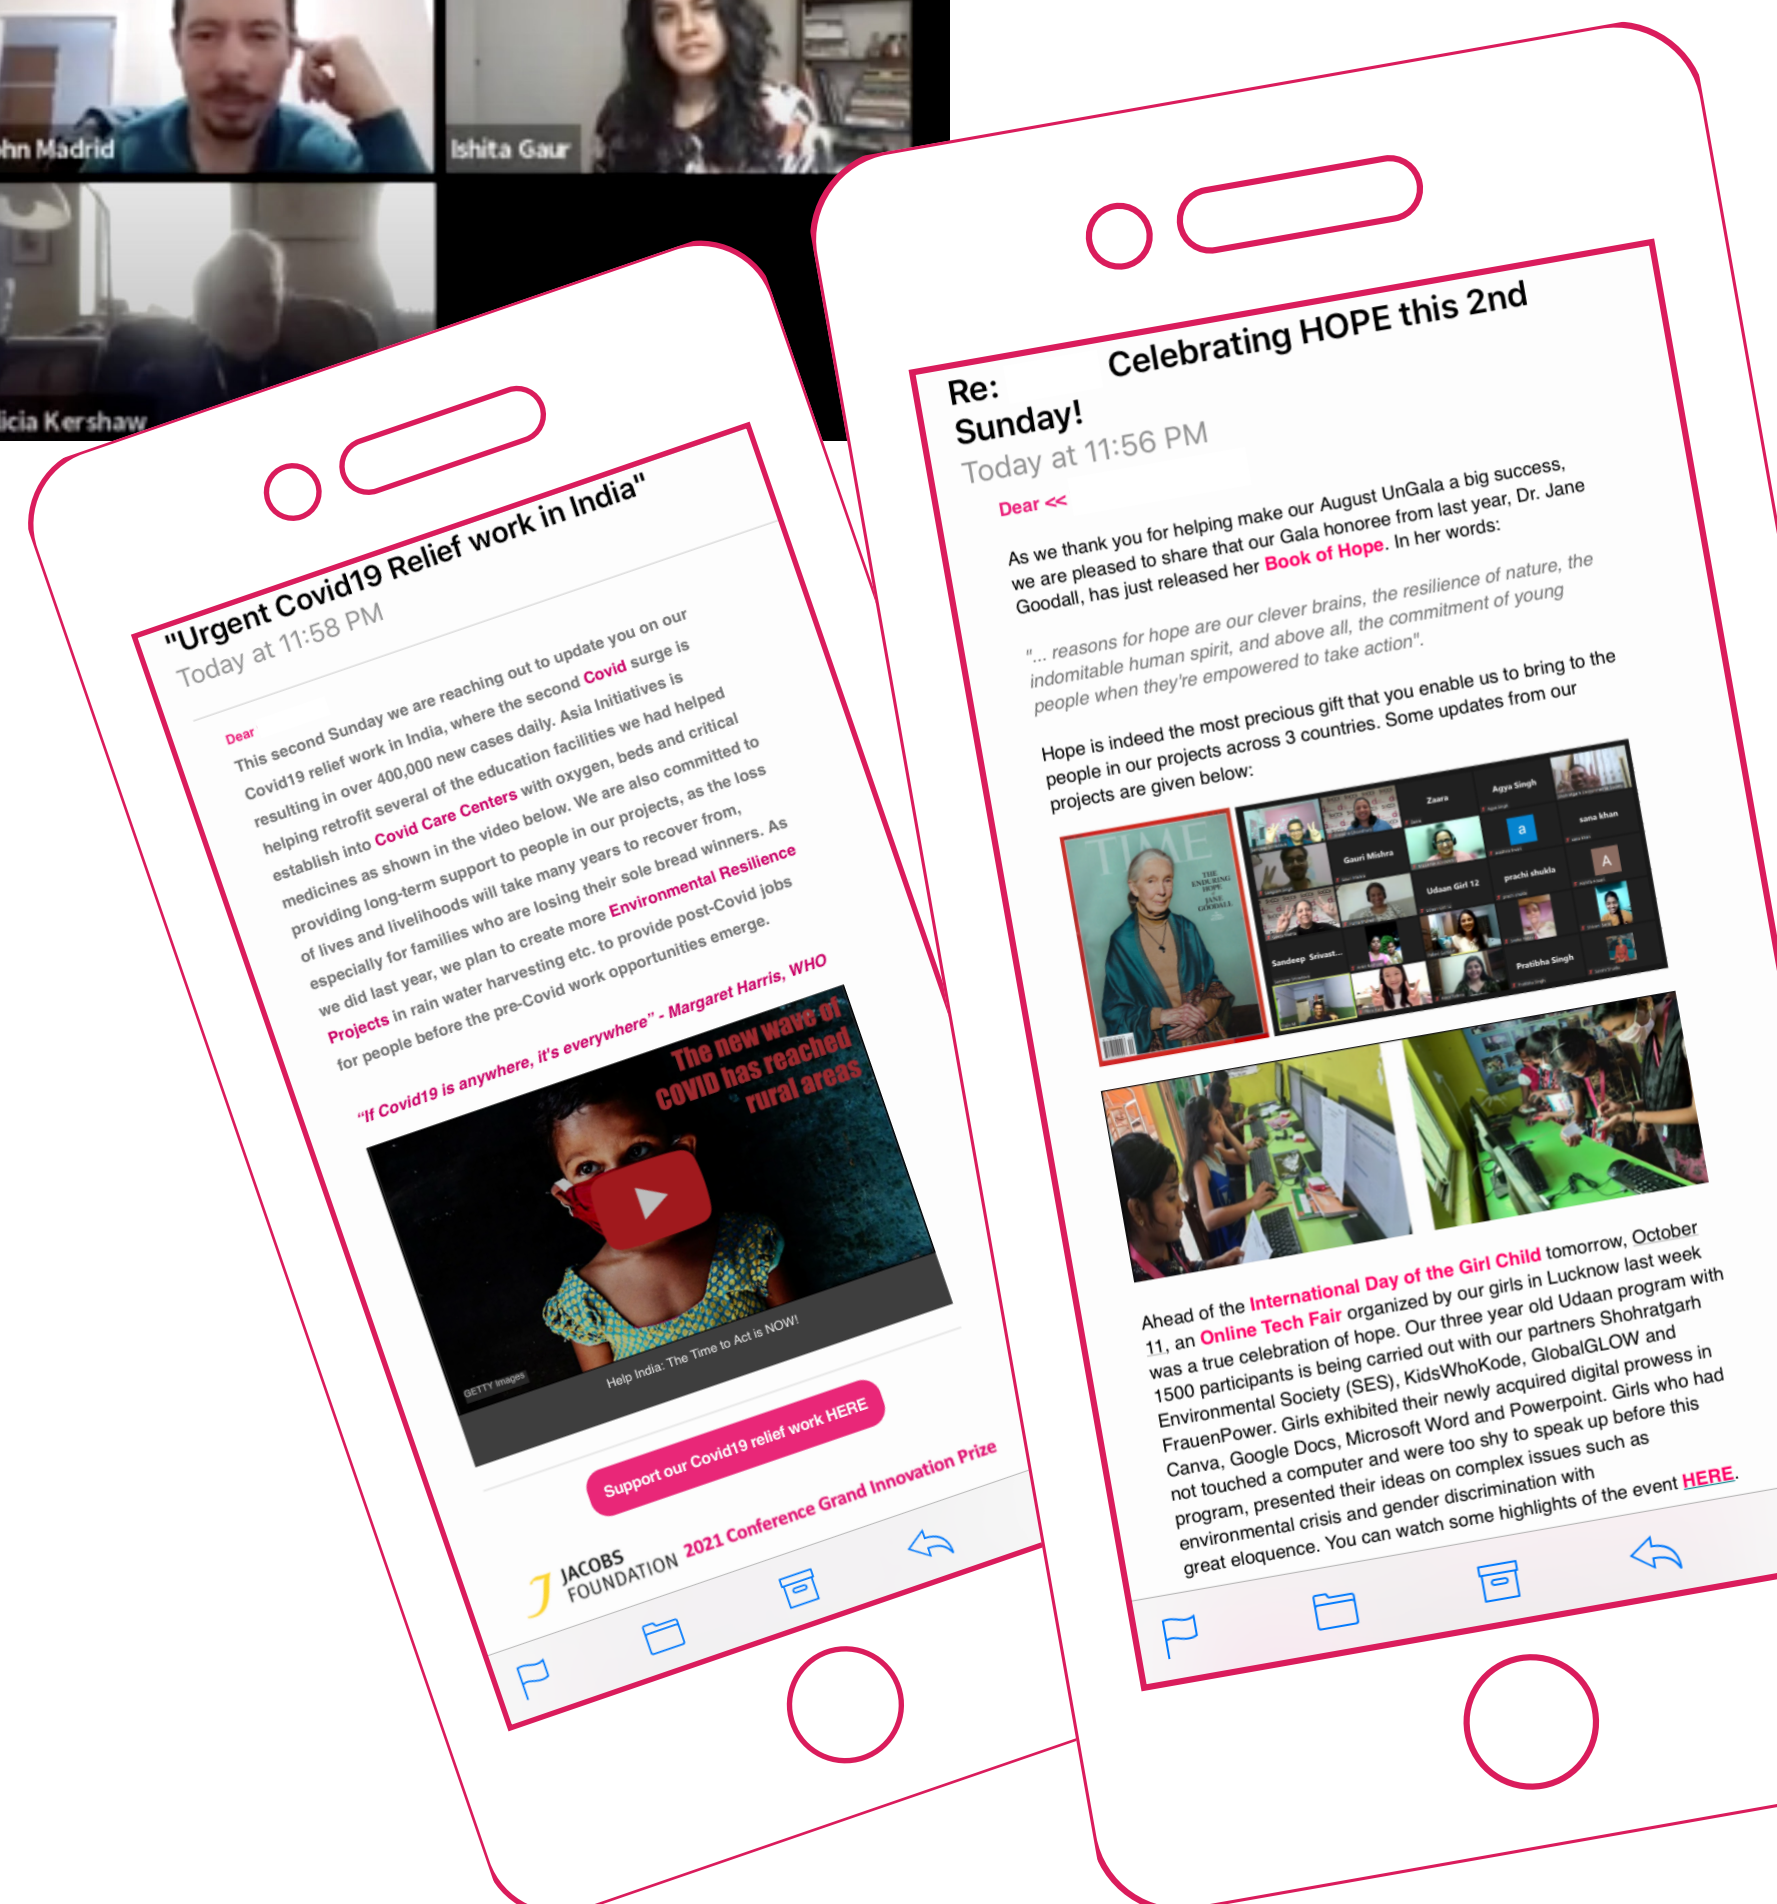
hn Madrid

Ishita Gaur

icia Kershaw

"Urgent Covid19 Relief work in India"
Today at 11:58 PM

Dear

This second Sunday we are reaching out to update you on our Covid19 relief work in India, where the second Covid surge is resulting in over 400,000 new cases daily. Asia Initiatives is helping retrofit several of the education facilities we had helped establish into Covid Care Centers with oxygen, beds and critical medicines as shown in the video below. We are also committed to providing long-term support to people in our projects, as the loss of lives and livelihoods will take many years to recover from, especially for families who are losing their sole bread winners. As we did last year, we plan to create more Environmental Resilience Projects in rain water harvesting etc. to provide post-Covid jobs for people before the pre-Covid work opportunities emerge.

"If Covid19 is anywhere, it's everywhere" - Margaret Harris, WHO

The new wave of COVID has reached rural areas

GETTY images

Help India: The Time to Act is NOW!

Support our Covid19 relief work HERE

JACOBS FOUNDATION 2021 Conference Grand Innovation Prize

Re: Celebrating HOPE this 2nd Sunday!
Today at 11:56 PM

Dear <<

As we thank you for helping make our August UnGala a big success, we are pleased to share that our Gala honoree from last year, Dr. Jane Goodall, has just released her Book of Hope. In her words:

"... reasons for hope are our clever brains, the resilience of nature, the indomitable human spirit, and above all, the commitment of young people when they're empowered to take action".

Hope is indeed the most precious gift that you enable us to bring to the people in our projects across 3 countries. Some updates from our projects are given below:

TIME
THE ENDURING HOPE
JANE GOODALL

Zaara
Agya Singh
sana khan
Gauri Mishra
Udaan Girl 12
prachi shukla
Sandeep Srivast...
Pratibha Singh

Ahead of the International Day of the Girl Child tomorrow, October 11, an Online Tech Fair organized by our girls in Lucknow last week was a true celebration of hope. Our three year old Udaan program with 1500 participants is being carried out with our partners Shohratgarh Environmental Society (SES), KidsWhoKode, GlobalGLOW and FrauenPower. Girls exhibited their newly acquired digital prowess in Canva, Google Docs, Microsoft Word and Powerpoint. Girls who had not touched a computer and were too shy to speak up before this program, presented their ideas on complex issues such as environmental crisis and gender discrimination with great eloquence. You can watch some highlights of the event HERE.